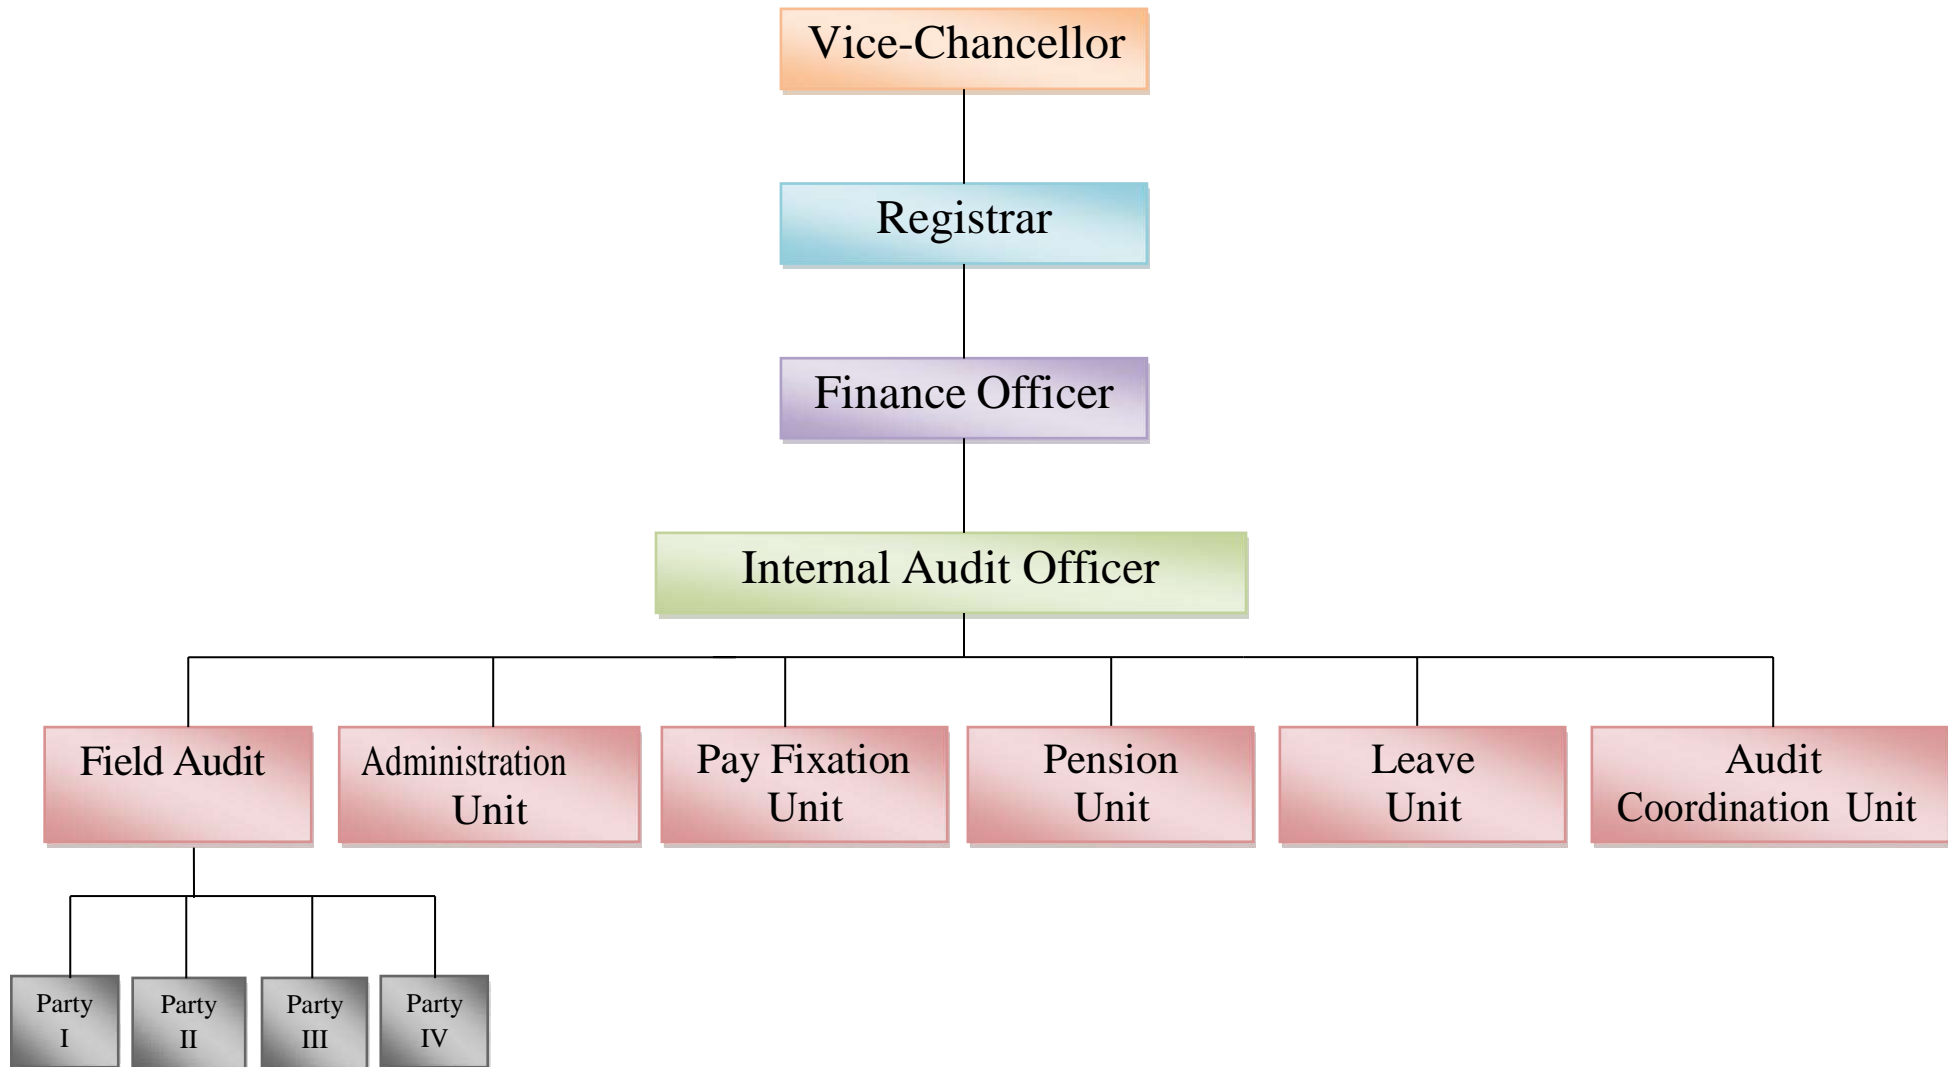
Vice-Chancellor

Registrar

Finance Officer

Internal Audit Officer

Field Audit

Administration Unit

Pay Fixation Unit

Pension Unit

Leave Unit

Audit Coordination Unit

Party I

Party II

Party III

Party IV